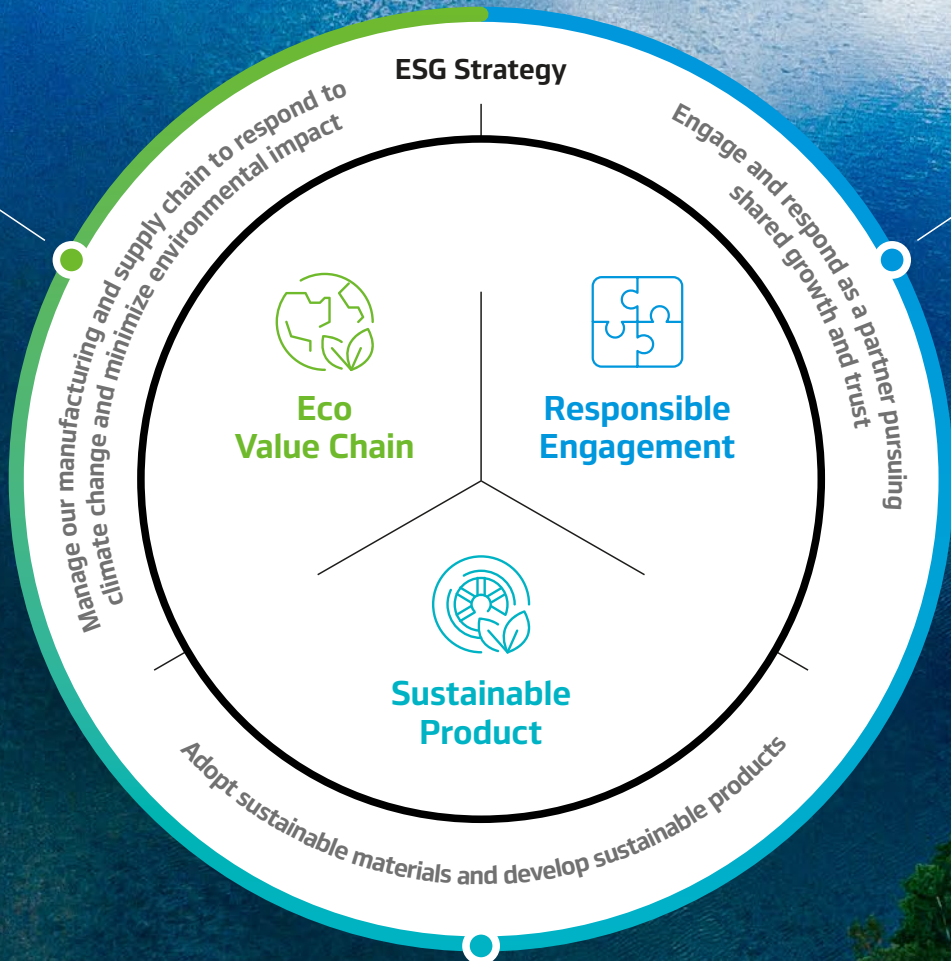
ESG Strategy

Manage our manufacturing and supply chain to respond to climate change and minimize environmental impact

Engage and respond as a partner pursuing shared growth and trust

Eco Value Chain

Responsible Engagement

Sustainable Product

Adopt sustainable materials and develop sustainable products